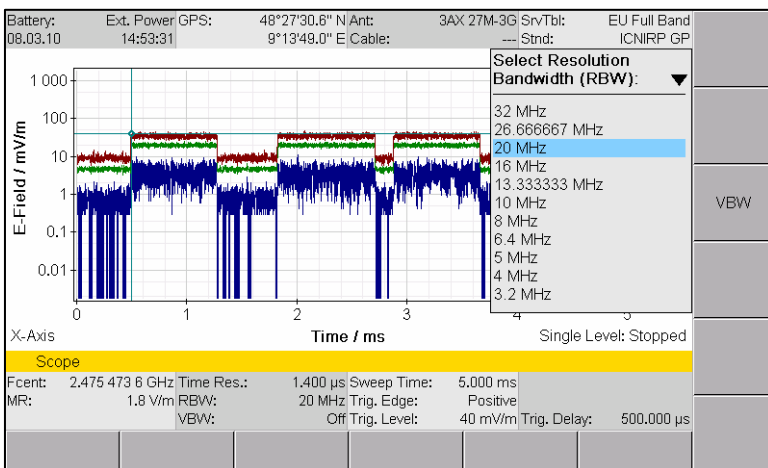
Battery: 08.03.10 | Ext. Power 14:53:31 | GPS: 48°27'30.6" N 9°13'49.0" E | Ant: Cable: | 3AX 27M-3G --- | SrvTbl: Stnd: | EU Full Band ICNIRP GP

Select Resolution Bandwidth (RBW): ▼

32 MHz
26.666667 MHz
20 MHz
16 MHz
13.333333 MHz
10 MHz
8 MHz
6.4 MHz
5 MHz
4 MHz
3.2 MHz

VBW

1 000
100
10
1
0.1
0.01

E-Field / mV/m

0 1 2 3 4 5

X-Axis
Time / ms
Single Level: Stopped

Scope

| Fcent: | 2.475 473 6 GHz | Time Res.: | 1.400 µs | Sweep Time: | 5.000 ms | | |
|---|---|---|---|---|---|---|---|
| MR: | 1.8 V/m | RBW: | 20 MHz | Trig. Edge: | Positive | | |
| | | VBW: | Off | Trig. Level: | 40 mV/m | Trig. Delay: | 500.000 µs |